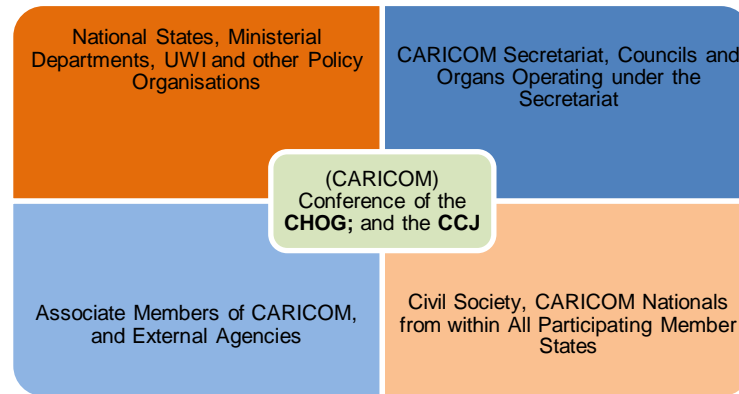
National States, Ministerial Departments, UWI and other Policy Organisations

CARICOM Secretariat, Councils and Organs Operating under the Secretariat

(CARICOM) Conference of the **CHOG;** and the **CCJ**

Associate Members of CARICOM, and External Agencies

Civil Society, CARICOM Nationals from within All Participating Member States